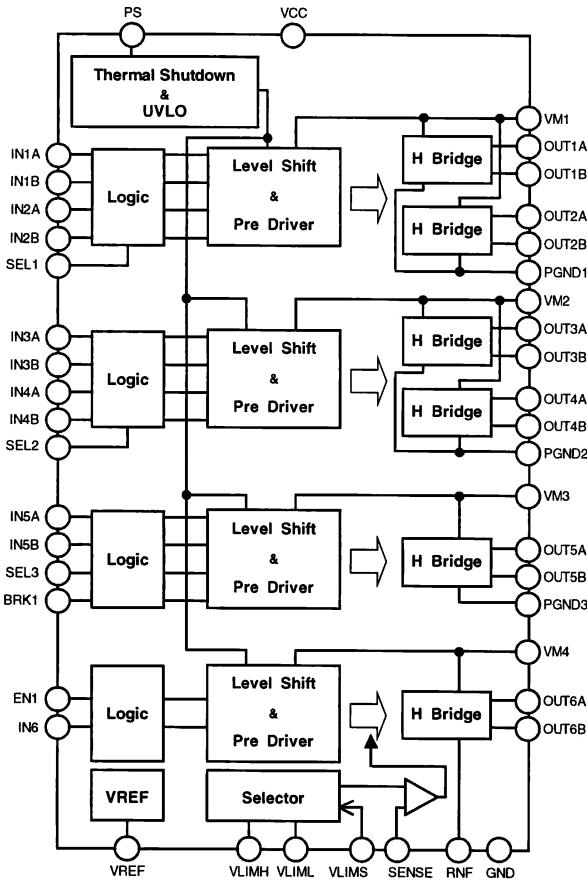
PS
VCC
Thermal Shutdown
&
UVLO
IN1A
IN1B
IN2A
IN2B
SEL1
Logic
Level Shift
&
Pre Driver
H Bridge
H Bridge
VM1
OUT1A
OUT1B
OUT2A
OUT2B
PGND1
IN3A
IN3B
IN4A
IN4B
SEL2
Logic
Level Shift
&
Pre Driver
H Bridge
H Bridge
VM2
OUT3A
OUT3B
OUT4A
OUT4B
PGND2
IN5A
IN5B
SEL3
BRK1
Logic
Level Shift
&
Pre Driver
H Bridge
VM3
OUT5A
OUT5B
PGND3
EN1
IN6
Logic
Level Shift
&
Pre Driver
H Bridge
VM4
OUT6A
OUT6B
VREF
Selector
VREF
VLIMH
VLIML
VLIMS
SENSE
RNF
GND